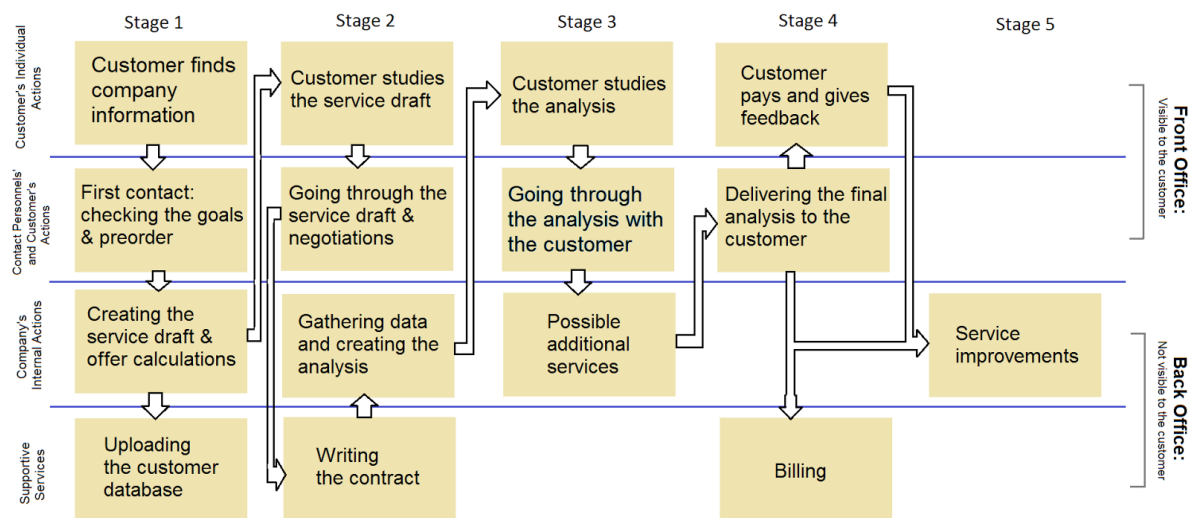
Stage 1 | Stage 2 | Stage 3 | Stage 4 | Stage 5

Customer's Individual Actions

Customer finds company information

Customer studies the service draft

Customer studies the analysis

Customer pays and gives feedback

Contact Personnels' and Customer's Actions

First contact: checking the goals & preorder

Going through the service draft & negotiations

Going through the analysis with the customer

Delivering the final analysis to the customer

Company's Internal Actions

Creating the service draft & offer calculations

Gathering data and creating the analysis

Possible additional services

Service improvements

Supportive Services

Uploading the customer database

Writing the contract

Billing

Front Office:
Visible to the customer

Back Office:
Not visible to the customer